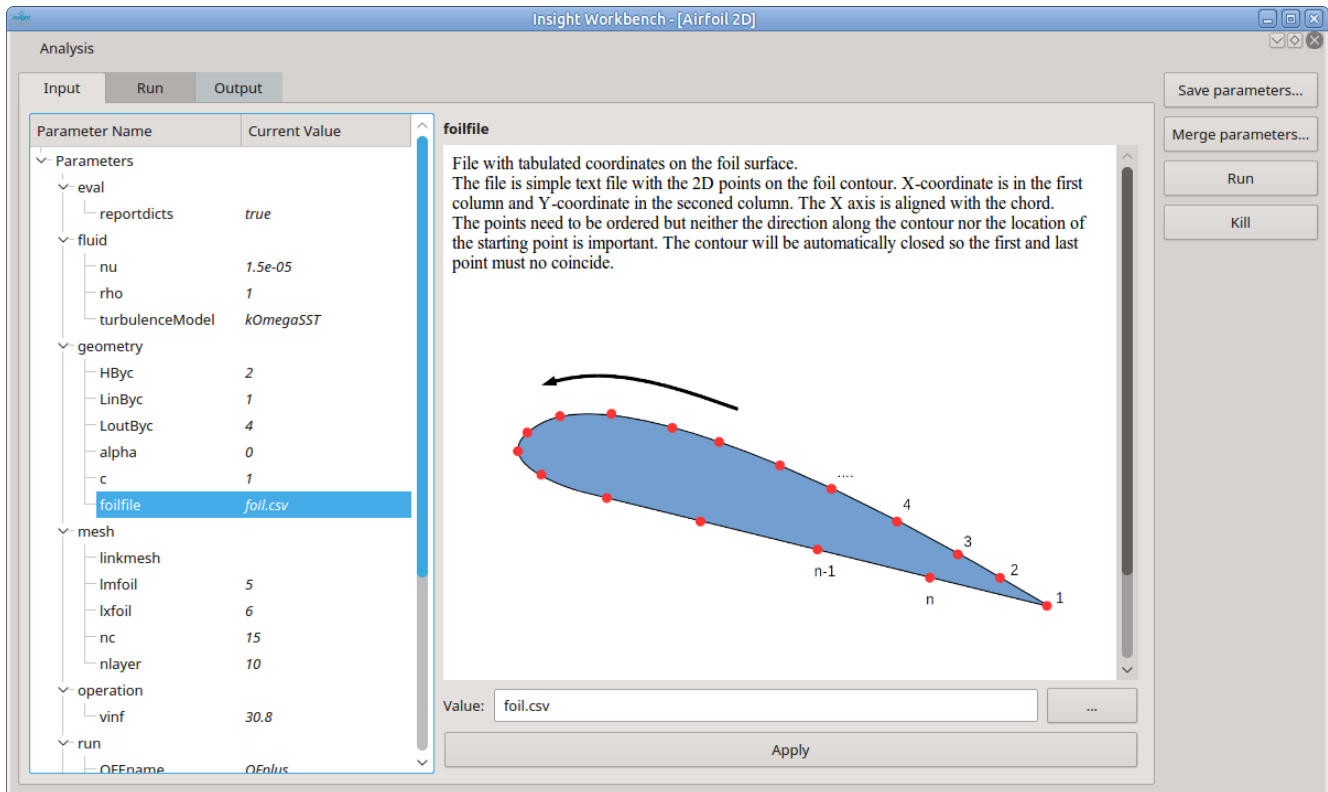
Insight Workbench - [Airfoil 2D]

Analysis

Input | Run | Output

| Parameter Name | Current Value |
|---|---|
| Parameters | |
| eval | |
| reportdicts | true |
| fluid | |
| nu | 1.5e-05 |
| rho | 1 |
| turbulenceModel | kOmegaSST |
| geometry | |
| HByc | 2 |
| LinByc | 1 |
| LoutByc | 4 |
| alpha | 0 |
| c | 1 |
| foilfile | foil.csv |
| mesh | |
| linkmesh | |
| lmfoil | 5 |
| lxfoil | 6 |
| nc | 15 |
| nlayer | 10 |
| operation | |
| vinf | 30.8 |
| run | |
| OFEname | OFplus |

foilfile

File with tabulated coordinates on the foil surface.
The file is simple text file with the 2D points on the foil contour. X-coordinate is in the first column and Y-coordinate in the seconed column. The X axis is aligned with the chord. The points need to be ordered but neither the direction along the contour nor the location of the starting point is important. The contour will be automatically closed so the first and last point must no coincide.

....
4
3
2
1
n-1
n

Value: foil.csv
...
Apply

Save parameters...
Merge parameters...
Run
Kill